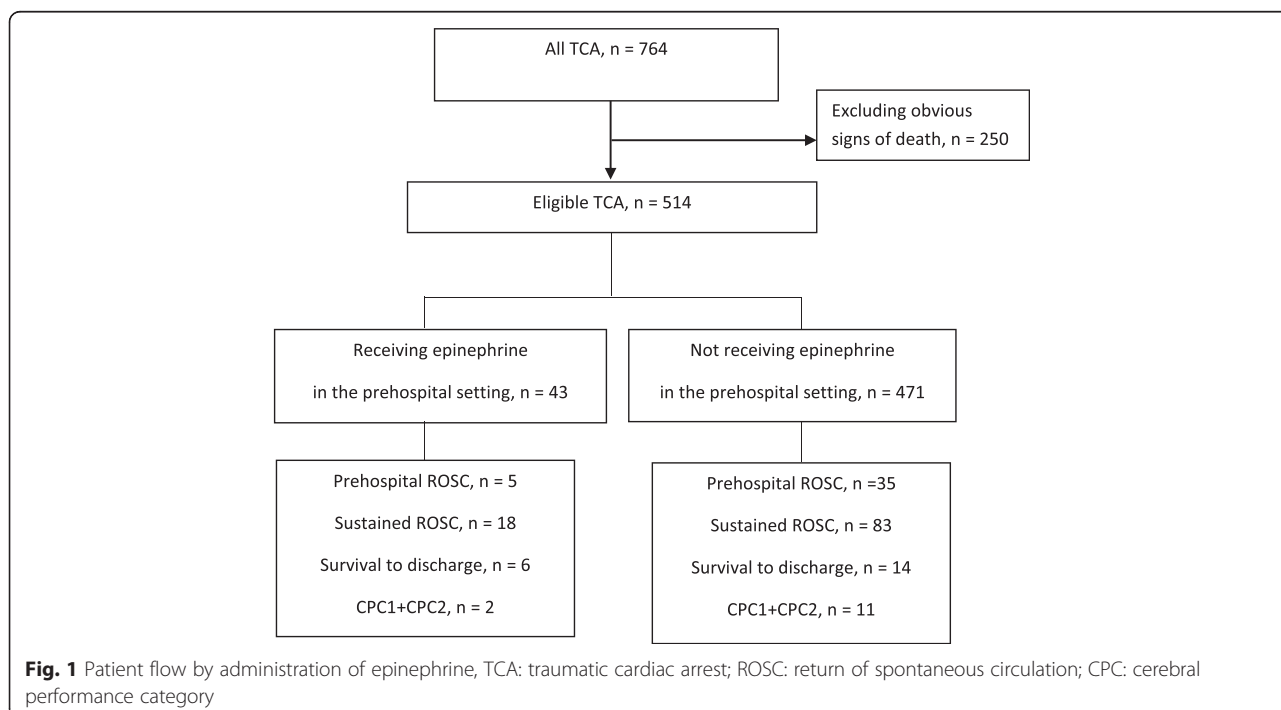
All TCA, n = 764

Excluding obvious signs of death, n = 250

Eligible TCA, n = 514

Receiving epinephrine in the prehospital setting, n = 43

Not receiving epinephrine in the prehospital setting, n = 471

Prehospital ROSC, n = 5
Sustained ROSC, n = 18
Survival to discharge, n = 6
CPC1+CPC2, n = 2

Prehospital ROSC, n =35
Sustained ROSC, n = 83
Survival to discharge, n = 14
CPC1+CPC2, n = 11

**Fig. 1** Patient flow by administration of epinephrine, TCA: traumatic cardiac arrest; ROSC: return of spontaneous circulation; CPC: cerebral performance category